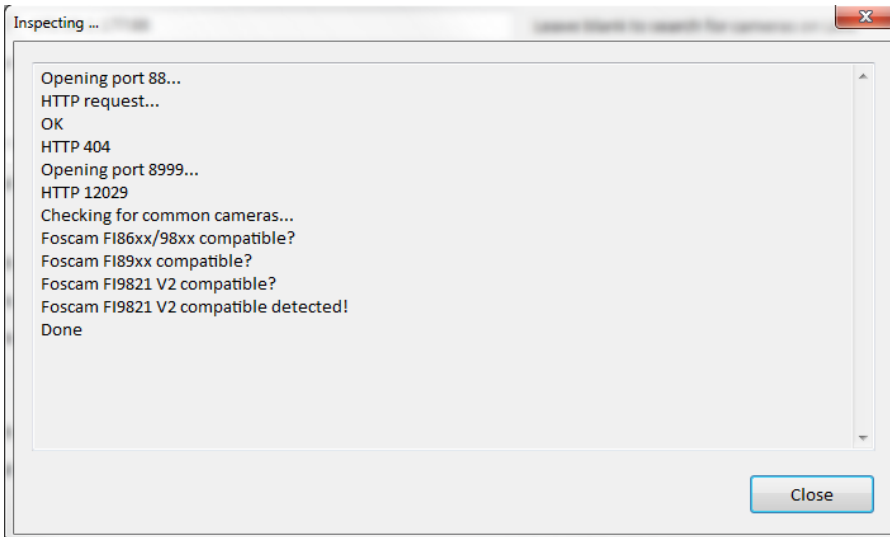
Inspecting ... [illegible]

Opening port 88...
HTTP request...
OK
HTTP 404
Opening port 8999...
HTTP 12029
Checking for common cameras...
Foscam FI86xx/98xx compatible?
Foscam FI89xx compatible?
Foscam FI9821 V2 compatible?
Foscam FI9821 V2 compatible detected!
Done

Close